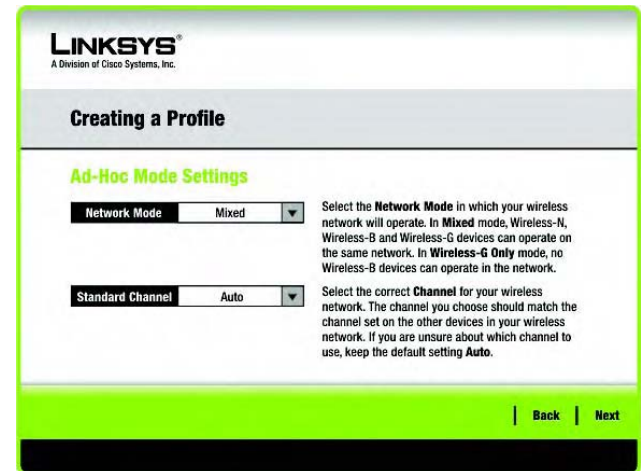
LINKSYS®
A Division of Cisco Systems, Inc.

Creating a Profile

Ad-Hoc Mode Settings

Network Mode | Mixed

Select the Network Mode in which your wireless network will operate. In Mixed mode, Wireless-N, Wireless-B and Wireless-G devices can operate on the same network. In Wireless-G Only mode, no Wireless-B devices can operate in the network.

Standard Channel | Auto

Select the correct Channel for your wireless network. The channel you choose should match the channel set on the other devices in your wireless network. If you are unsure about which channel to use, keep the default setting Auto.

Back | Next